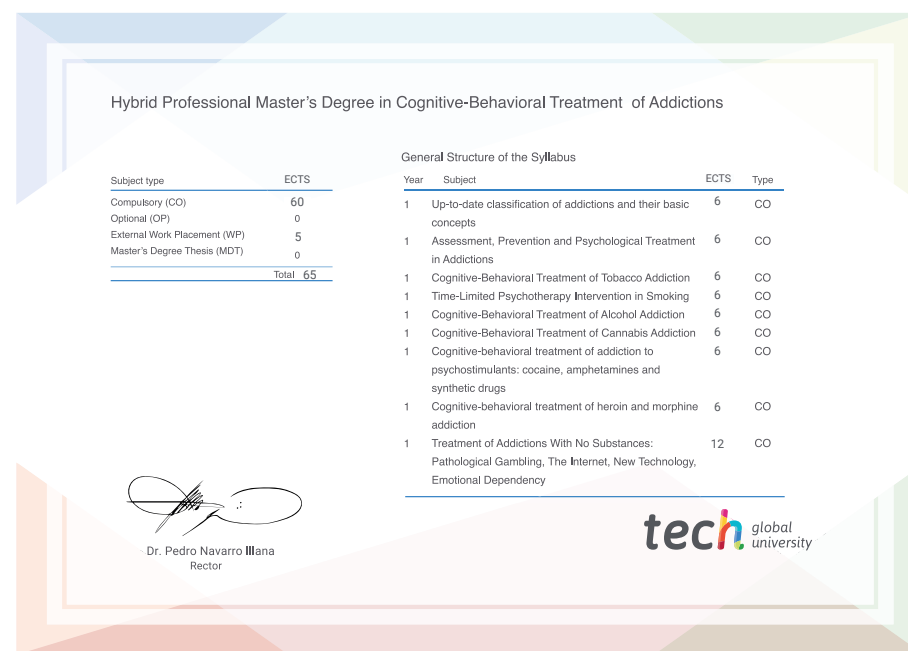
Hybrid Professional Master's Degree in Cognitive-Behavioral Treatment of Addictions

| Subject type | ECTS |
|---|---|
| Compulsory (CO) | 60 |
| Optional (OP) | 0 |
| External Work Placement (WP) | 5 |
| Master's Degree Thesis (MDT) | 0 |
| Total | 65 |

General Structure of the Syllabus

| Year | Subject | ECTS | Type |
|---|---|---|---|
| 1 | Up-to-date classification of addictions and their basic concepts | 6 | CO |
| 1 | Assessment, Prevention and Psychological Treatment in Addictions | 6 | CO |
| 1 | Cognitive-Behavioral Treatment of Tobacco Addiction | 6 | CO |
| 1 | Time-Limited Psychotherapy Intervention in Smoking | 6 | CO |
| 1 | Cognitive-Behavioral Treatment of Alcohol Addiction | 6 | CO |
| 1 | Cognitive-Behavioral Treatment of Cannabis Addiction | 6 | CO |
| 1 | Cognitive-behavioral treatment of addiction to psychostimulants: cocaine, amphetamines and synthetic drugs | 6 | CO |
| 1 | Cognitive-behavioral treatment of heroin and morphine addiction | 6 | CO |
| 1 | Treatment of Addictions With No Substances: Pathological Gambling, The Internet, New Technology, Emotional Dependency | 12 | CO |

Dr. Pedro Navarro Illana
Rector

tech global university